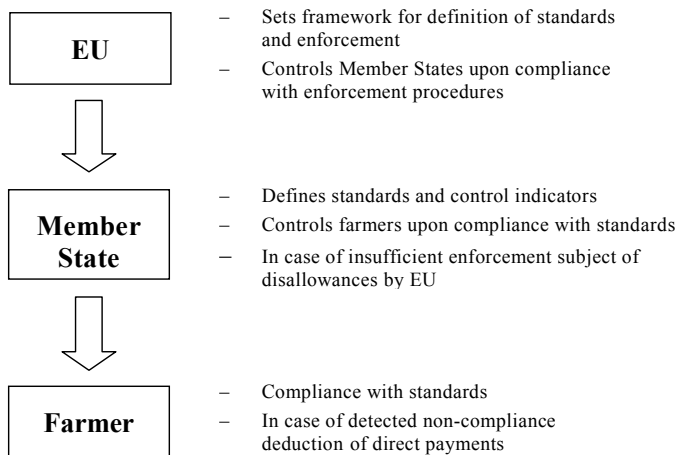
EU

– Sets framework for definition of standards and enforcement

– Controls Member States upon compliance with enforcement procedures

Member State

– Defines standards and control indicators

– Controls farmers upon compliance with standards

– In case of insufficient enforcement subject of disallowances by EU

Farmer

– Compliance with standards

– In case of detected non-compliance deduction of direct payments